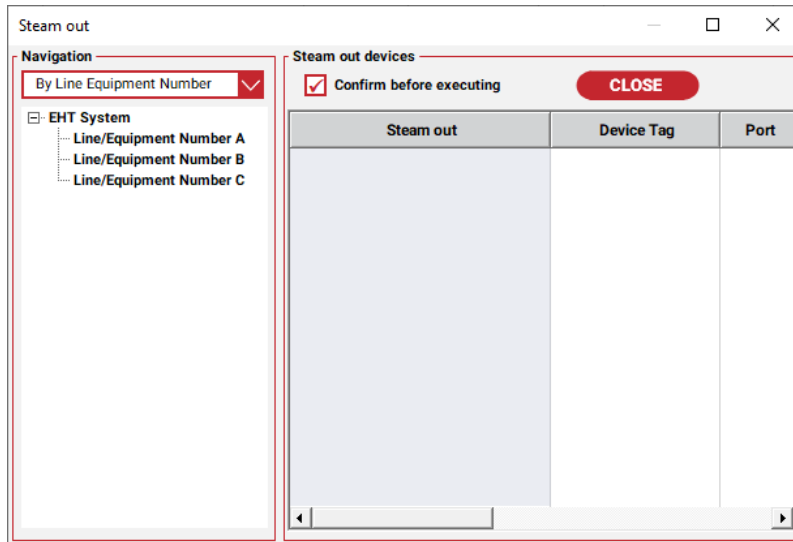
Steam out

Navigation

By Line Equipment Number

EHT System
Line/Equipment Number A
Line/Equipment Number B
Line/Equipment Number C

Steam out devices

Confirm before executing

CLOSE

| Steam out | Device Tag | Port |
|---|---|---|